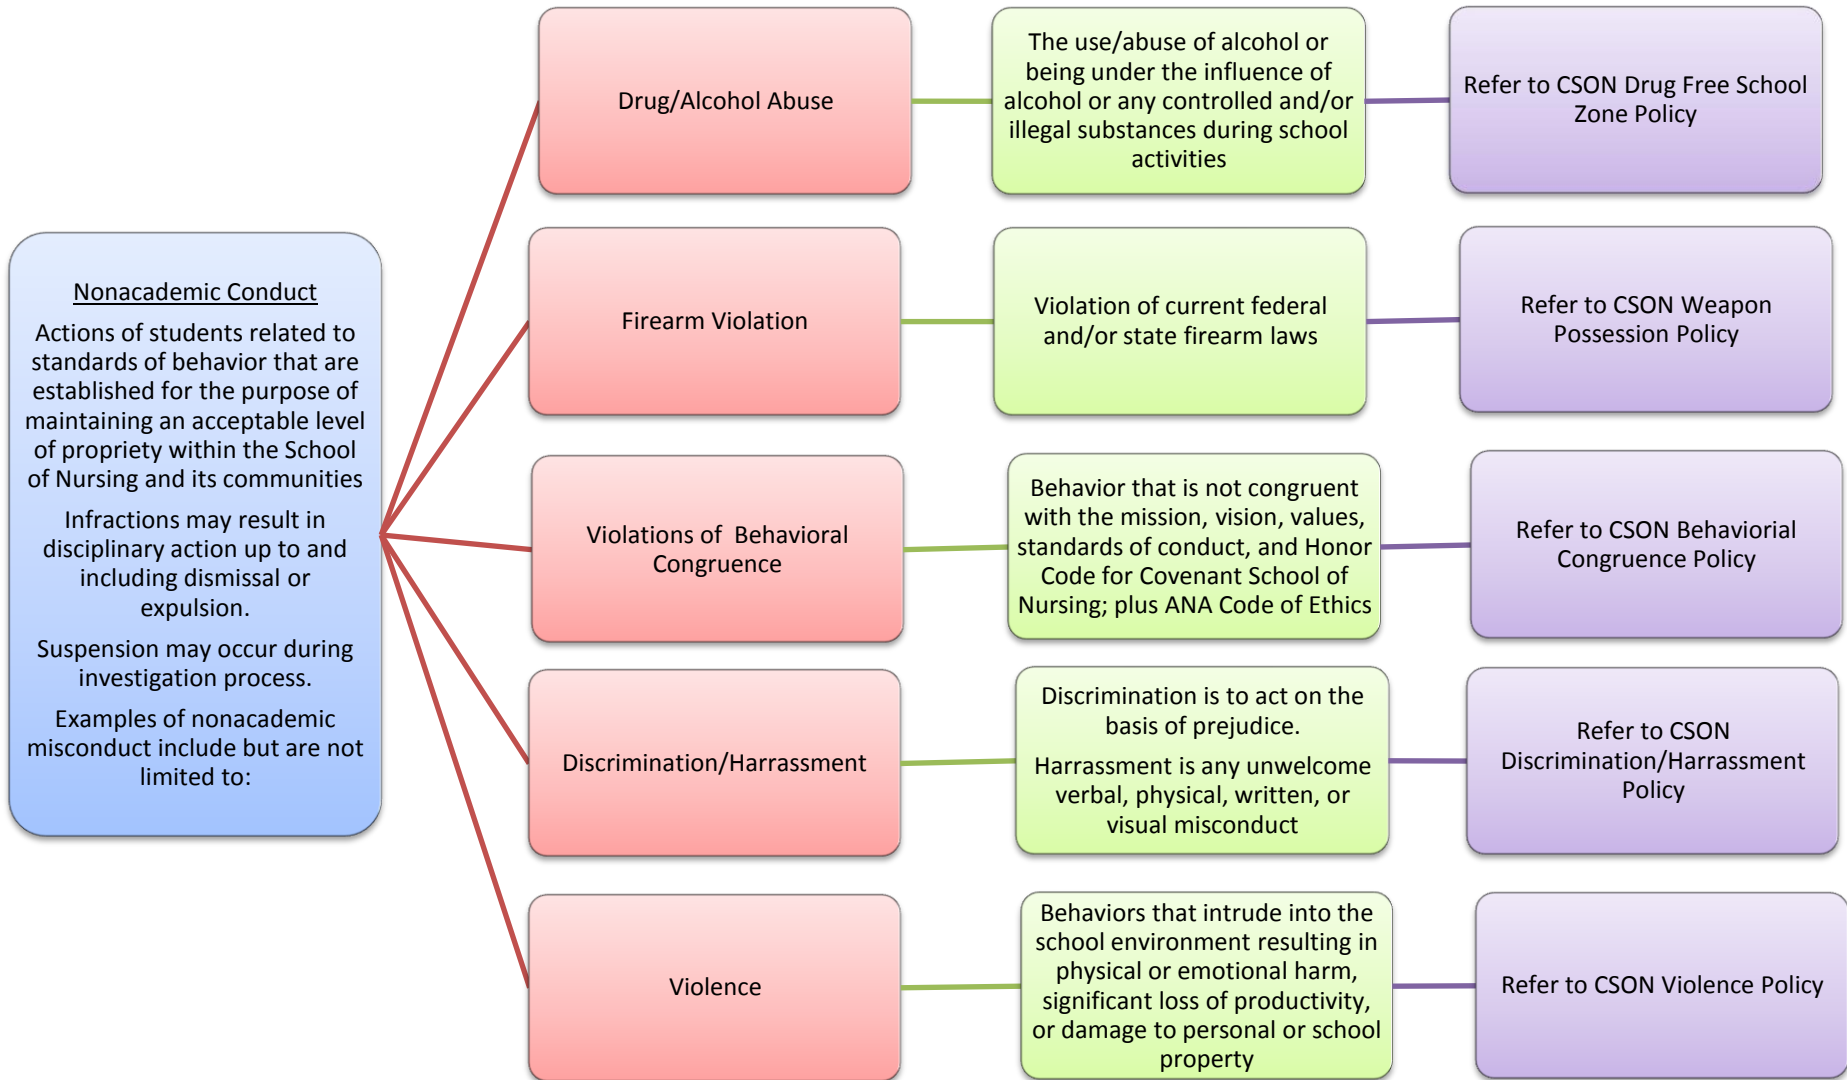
Nonacademic Conduct

Actions of students related to standards of behavior that are established for the purpose of maintaining an acceptable level of propriety within the School of Nursing and its communities

Infractions may result in disciplinary action up to and including dismissal or expulsion.

Suspension may occur during investigation process.

Examples of nonacademic misconduct include but are not limited to:

Drug/Alcohol Abuse

The use/abuse of alcohol or being under the influence of alcohol or any controlled and/or illegal substances during school activities

Refer to CSON Drug Free School Zone Policy

Firearm Violation

Violation of current federal and/or state firearm laws

Refer to CSON Weapon Possession Policy

Violations of Behavioral Congruence

Behavior that is not congruent with the mission, vision, values, standards of conduct, and Honor Code for Covenant School of Nursing; plus ANA Code of Ethics

Refer to CSON Behaviorial Congruence Policy

Discrimination/Harrassment

Discrimination is to act on the basis of prejudice.

Harrassment is any unwelcome verbal, physical, written, or visual misconduct

Refer to CSON Discrimination/Harrassment Policy

Violence

Behaviors that intrude into the school environment resulting in physical or emotional harm, significant loss of productivity, or damage to personal or school property

Refer to CSON Violence Policy